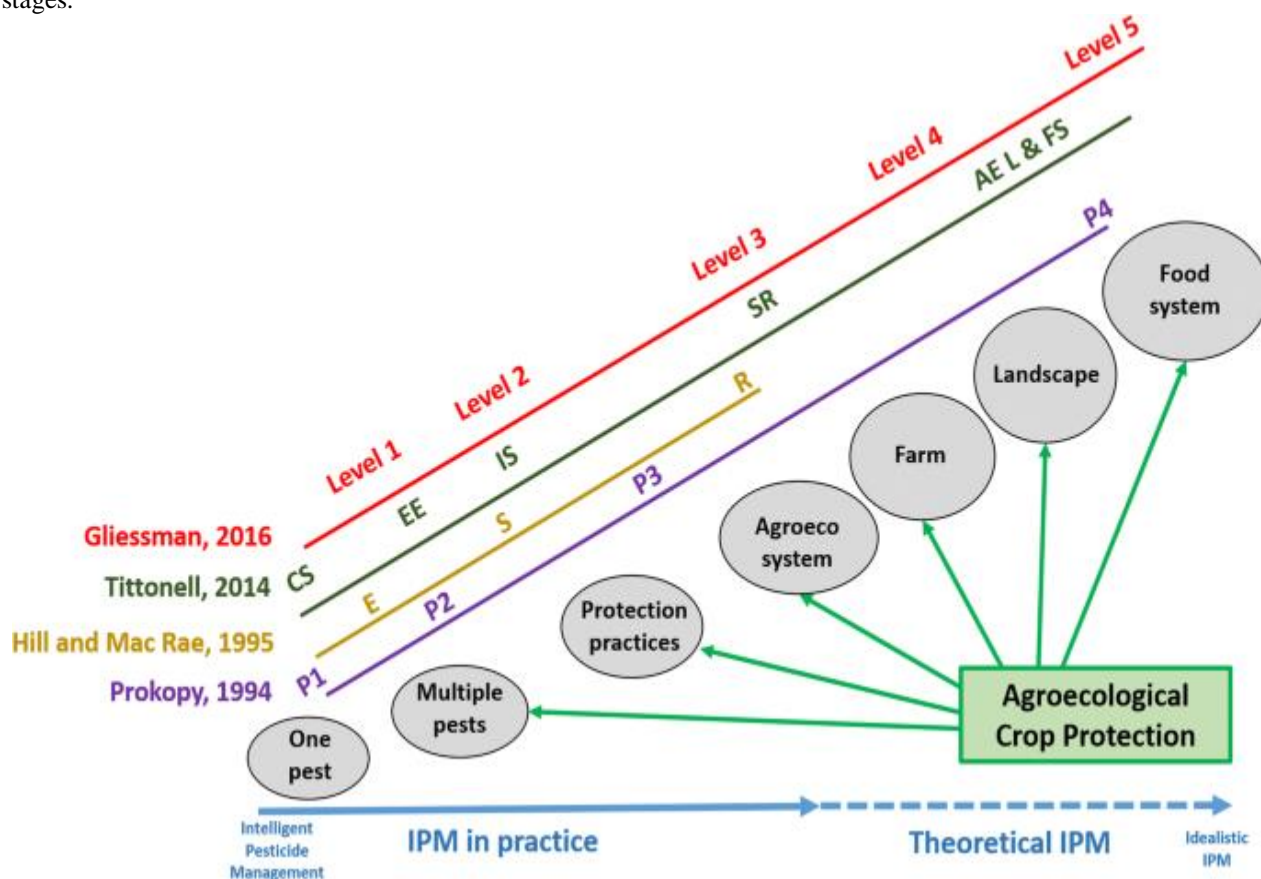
stages.

Level 5
Level 4
Level 3
Level 2
Level 1
AE L & FS
SR
IS
EE
CS
R
S
E
P4
P3
P2
P1

Gliessman, 2016
Tittonell, 2014
Hill and Mac Rae, 1995
Prokopy, 1994

Food system
Landscape
Farm
Agroeco system
Protection practices
Multiple pests
One pest

Agroecological Crop Protection

Intelligent Pesticide Management
IPM in practice
Theoretical IPM
Idealistic IPM